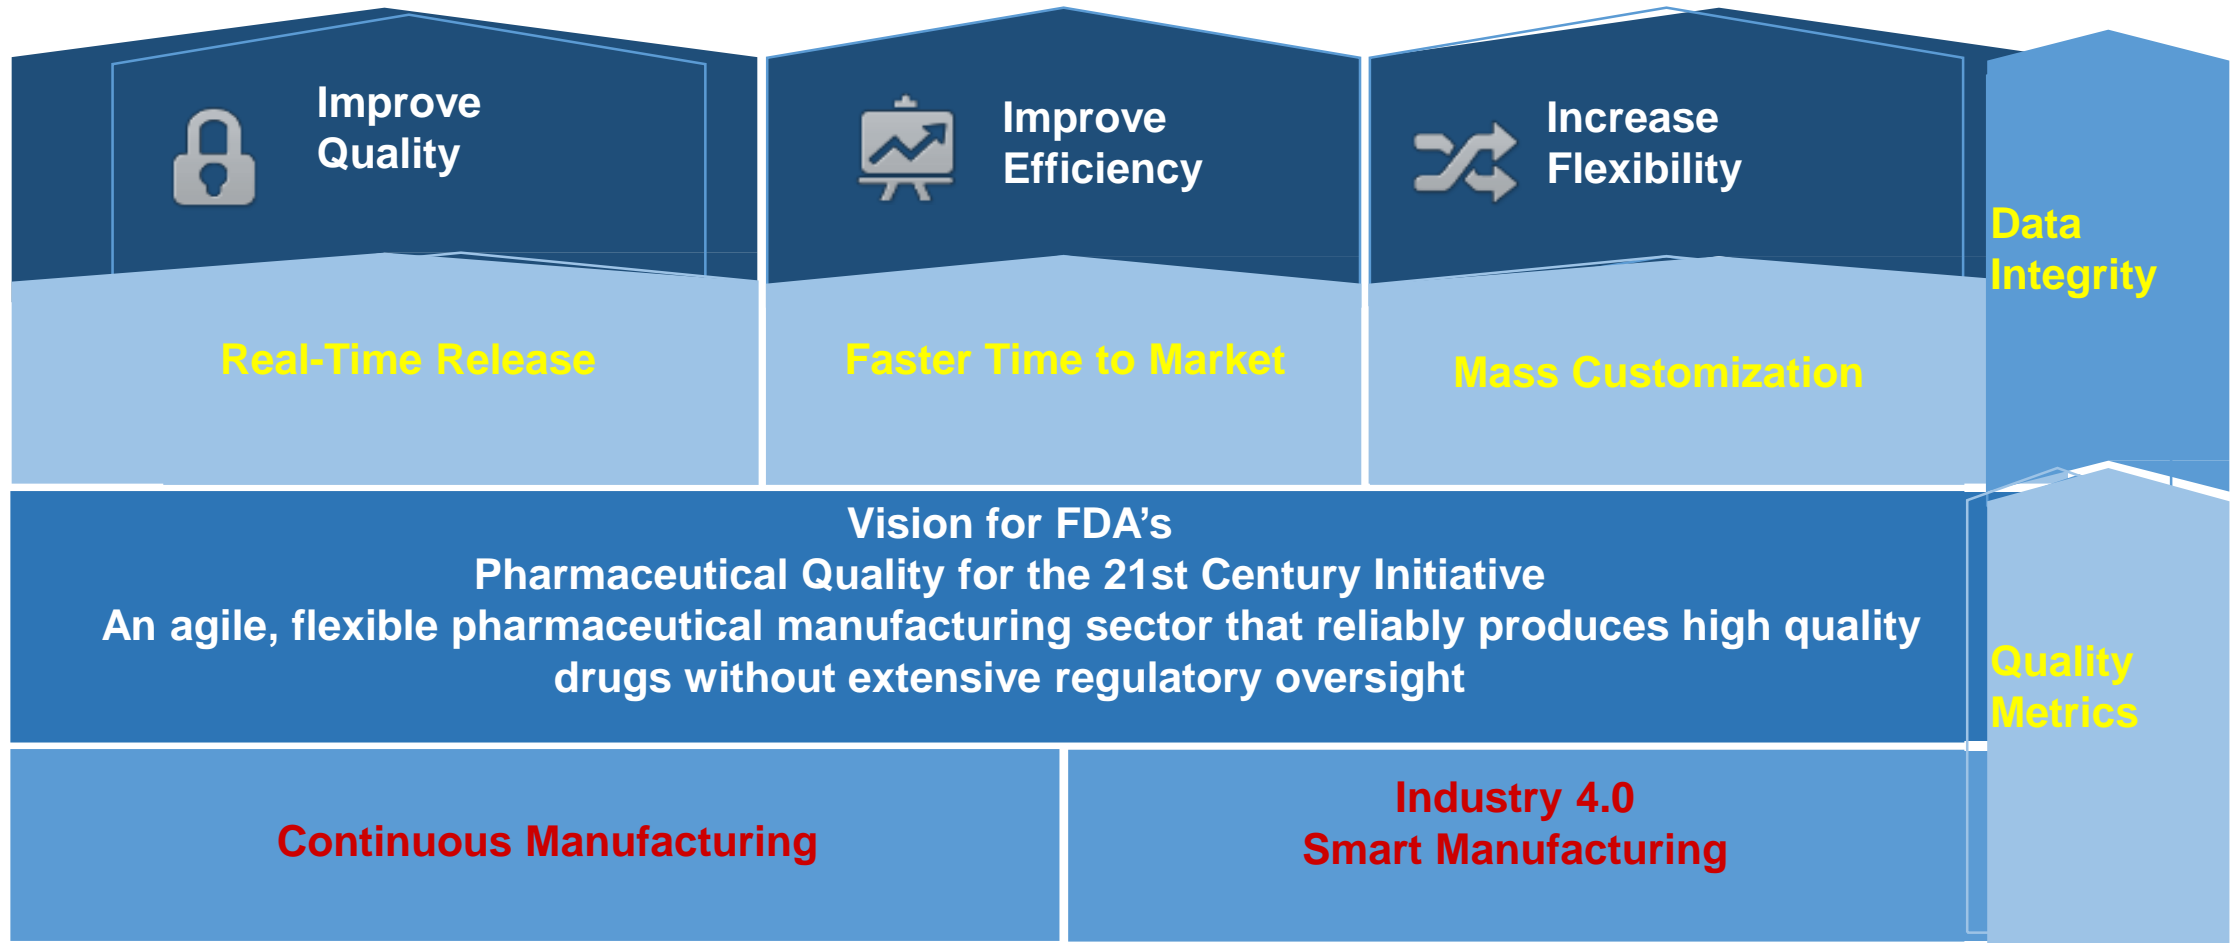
Improve Quality

Improve Efficiency

Increase Flexibility

Data Integrity

Real-Time Release

Faster Time to Market

Mass Customization

Vision for FDA’s
Pharmaceutical Quality for the 21st Century Initiative
An agile, flexible pharmaceutical manufacturing sector that reliably produces high quality drugs without extensive regulatory oversight

Quality Metrics

Continuous Manufacturing

Industry 4.0
Smart Manufacturing